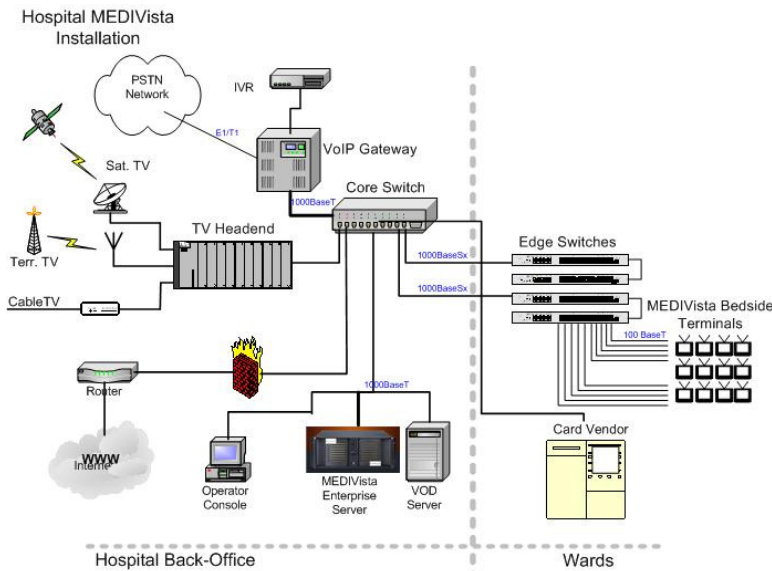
Hospital MEDIVista Installation

PSTN Network

IVR

E1/T1

VoIP Gateway

Sat. TV

Core Switch

1000BaseT

Terr. TV

TV Headend

Edge Switches

1000BaseSx

CableTV

1000BaseSx

MEDIVista Bedside Terminals

100 BaseT

Router

1000BaseT

WWW Internet

Card Vendor

Operator Console

MEDIVista Enterprise Server

VOD Server

Hospital Back-Office

Wards